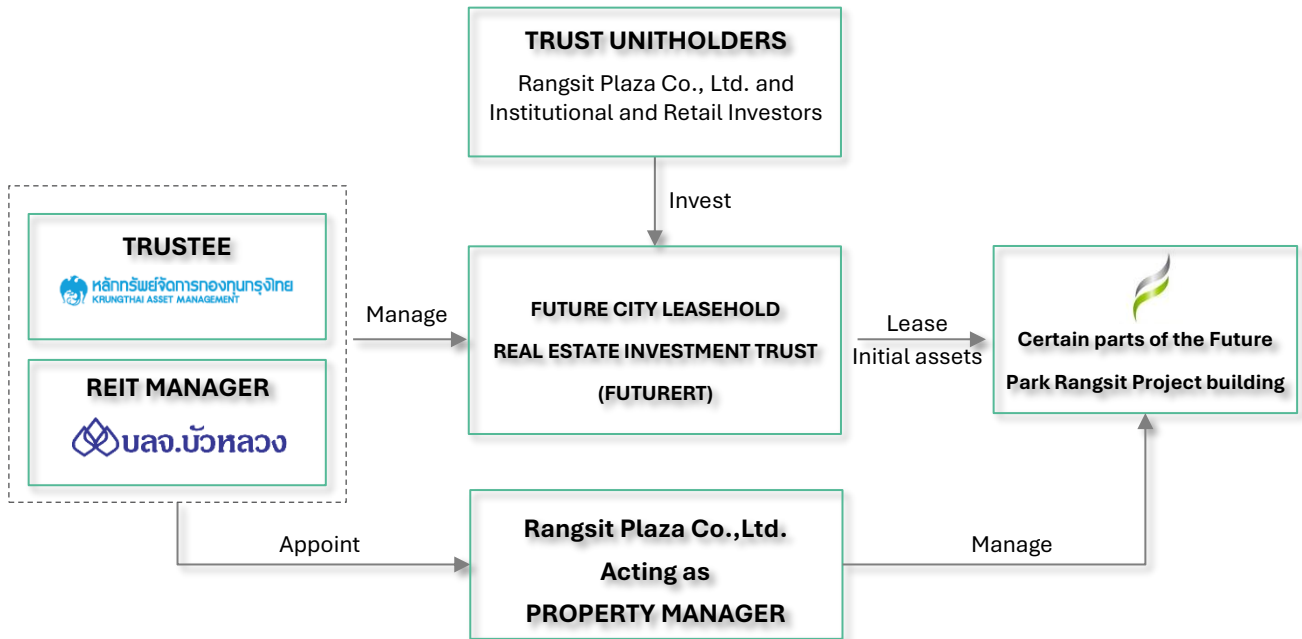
TRUST UNITHOLDERS

Rangsit Plaza Co., Ltd. and Institutional and Retail Investors

Invest

TRUSTEE

หลักทรัพย์จัดการกองทุนกรุงไทย
KRUNGTHAI ASSET MANAGEMENT

REIT MANAGER

บลจ.บัวหลวง

Manage

FUTURE CITY LEASEHOLD REAL ESTATE INVESTMENT TRUST (FUTURERT)

Lease
Initial assets

Certain parts of the Future Park Rangsit Project building

Appoint

Rangsit Plaza Co.,Ltd. Acting as PROPERTY MANAGER

Manage